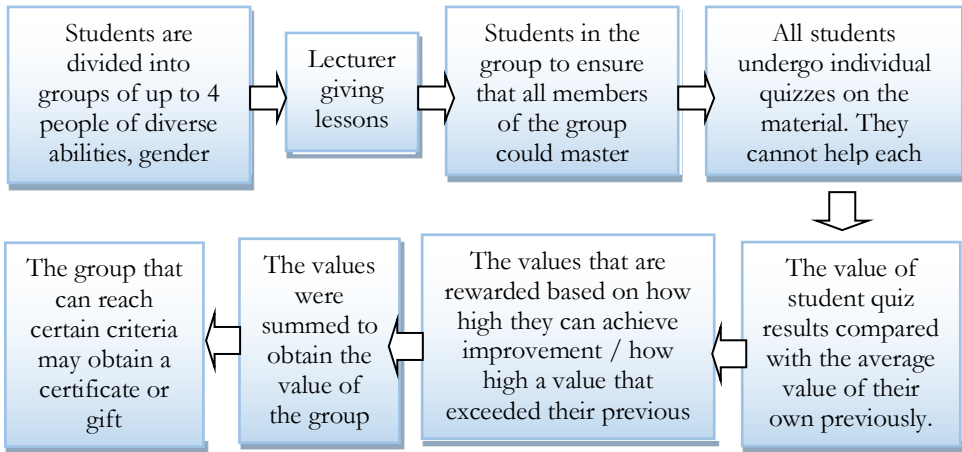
Students are divided into groups of up to 4 people of diverse abilities, gender

Lecturer giving lessons

Students in the group to ensure that all members of the group could master

All students undergo individual quizzes on the material. They cannot help each

The value of student quiz results compared with the average value of their own previously.

The values that are rewarded based on how high they can achieve improvement / how high a value that exceeded their previous

The values were summed to obtain the value of the group

The group that can reach certain criteria may obtain a certificate or gift